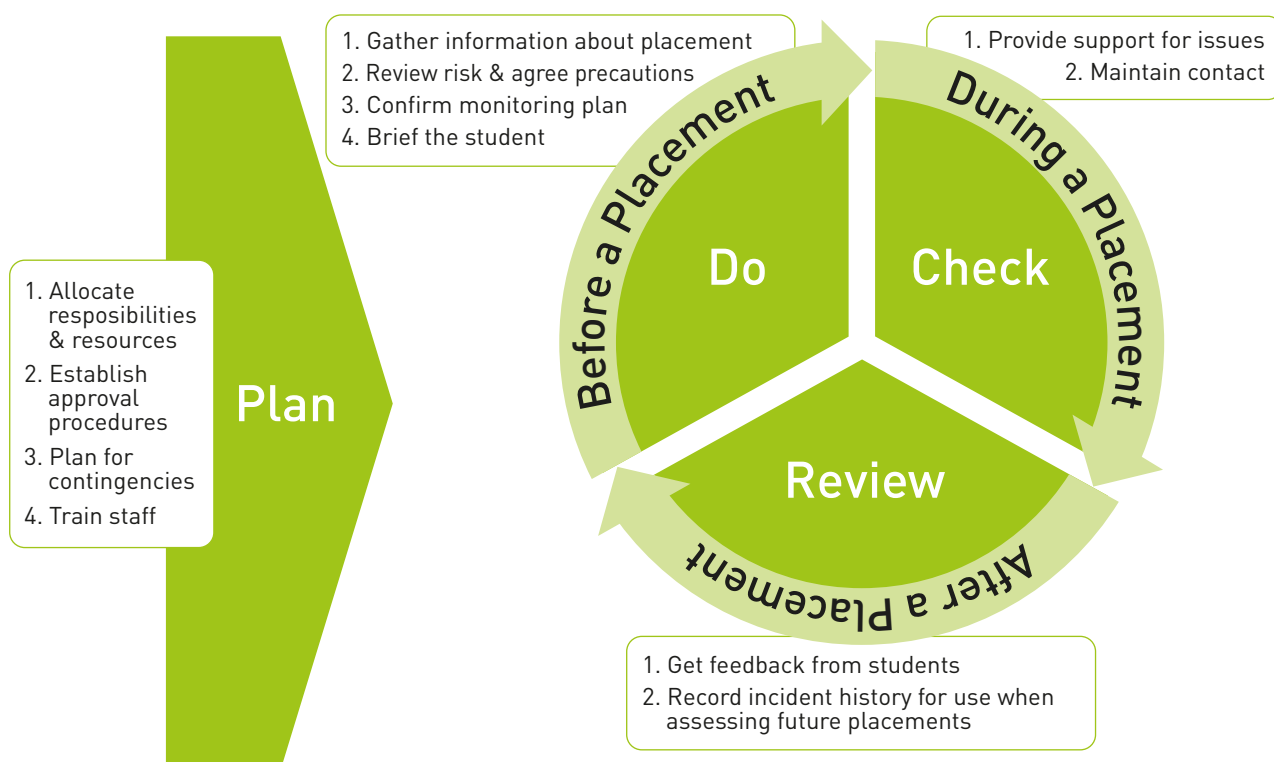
1. Allocate resposibilities & resources
2. Establish approval procedures
3. Plan for contingencies
4. Train staff

Plan

1. Gather information about placement
2. Review risk & agree precautions
3. Confirm monitoring plan
4. Brief the student

Before a Placement

Do

1. Provide support for issues
2. Maintain contact

During a Placement

Check

Review

After a Placement

1. Get feedback from students
2. Record incident history for use when assessing future placements